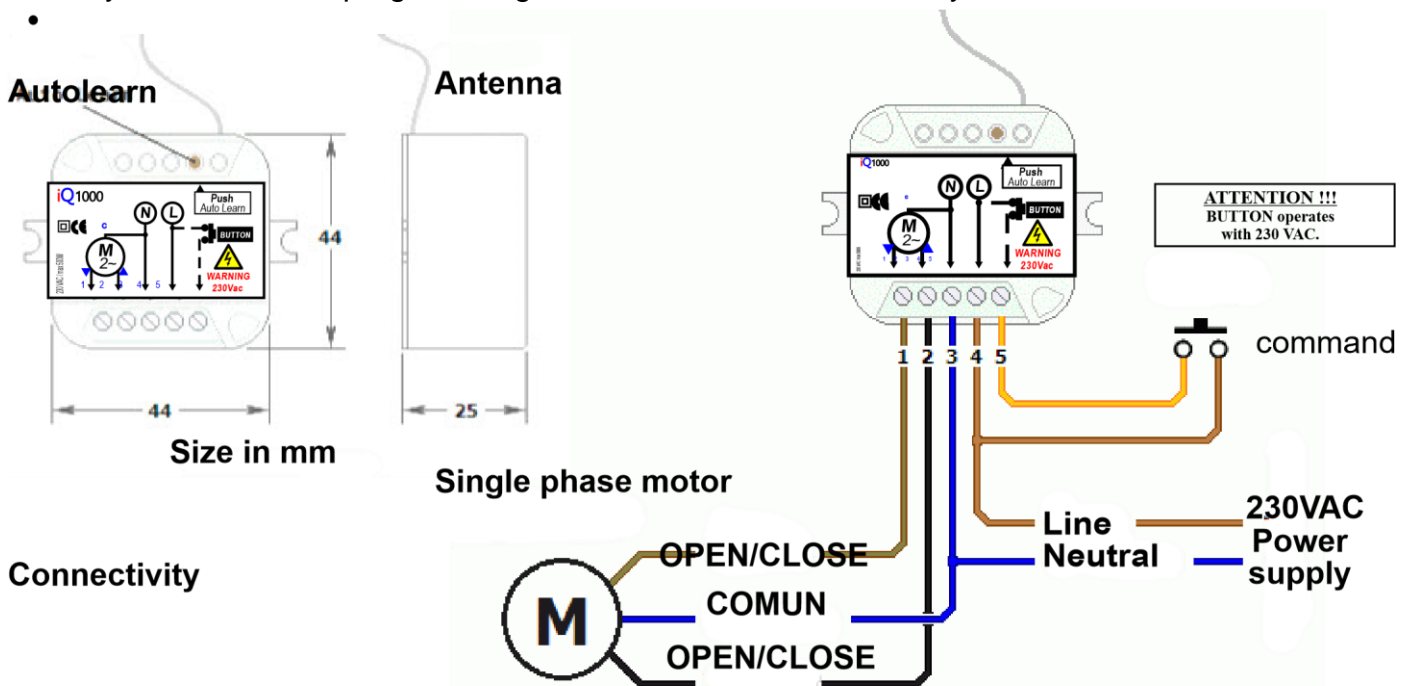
•

Autolearn

Antenna

iQ1000

Push
Auto Learn

N L

M
2~

BUTTON

WARNING
230Vac

1 2 3 4 5

44

44

25

Size in mm

Connectivity

Single phase motor

iQ1000

Push
Auto Learn

N L

M
2~

BUTTON

WARNING
230Vac

ATTENTION !!!
BUTTON operates
with 230 VAC.

1 2 3 4 5

command

Line

Neutral

230VAC
Power
supply

OPEN/CLOSE

M

COMUN

OPEN/CLOSE